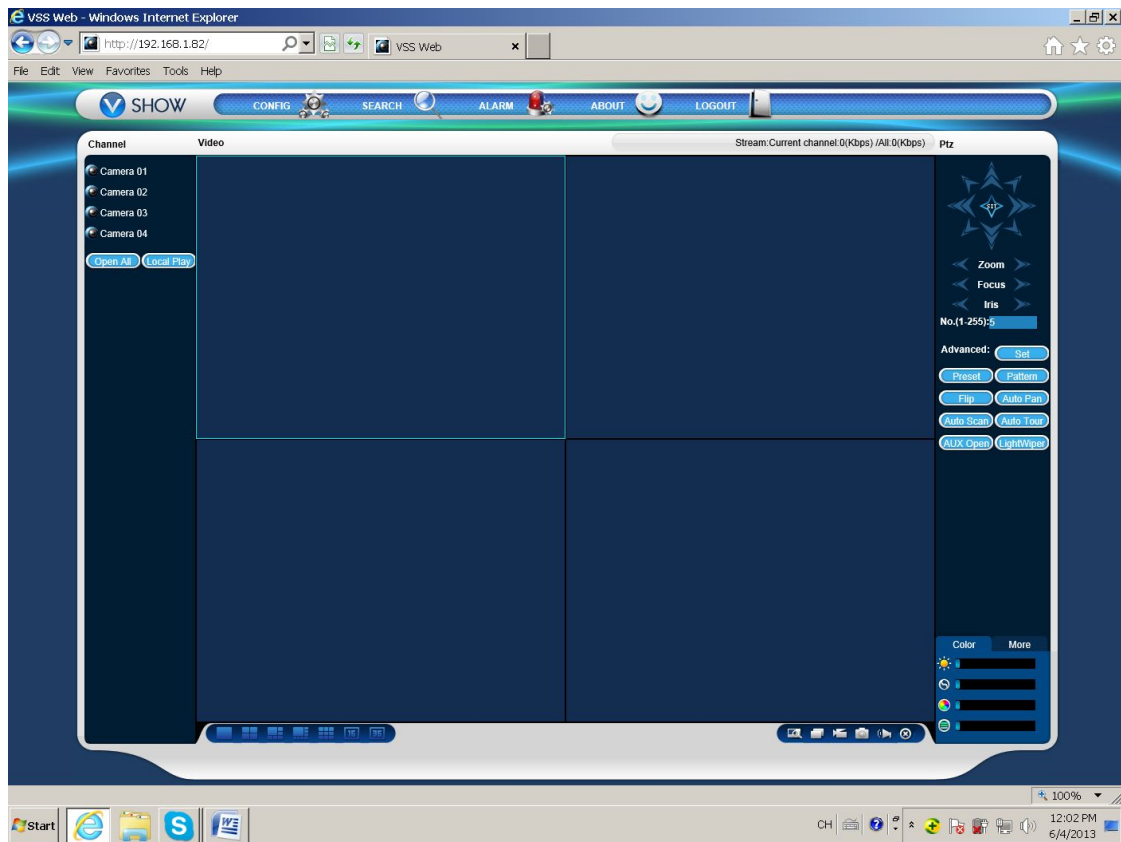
VSS Web - Windows Internet Explorer

http://192.168.1.82/

VSS Web

File Edit View Favorites Tools Help

SHOW

CONFIG

SEARCH

ALARM

ABOUT

LOGOUT

Channel

Video

Stream:Current channel:0(Kbps) /All:0(Kbps)

Ptz

Camera 01

Camera 02

Camera 03

Camera 04

Open All

Local Play

SET

Zoom

Focus

Iris

No.(1-255):5

Advanced:

Set

Preset

Pattern

Flip

Auto Pan

Auto Scan

Auto Tour

AUX Open

LightWiper

Color

More

16

36

100%

Start

CH

12:02 PM
6/4/2013